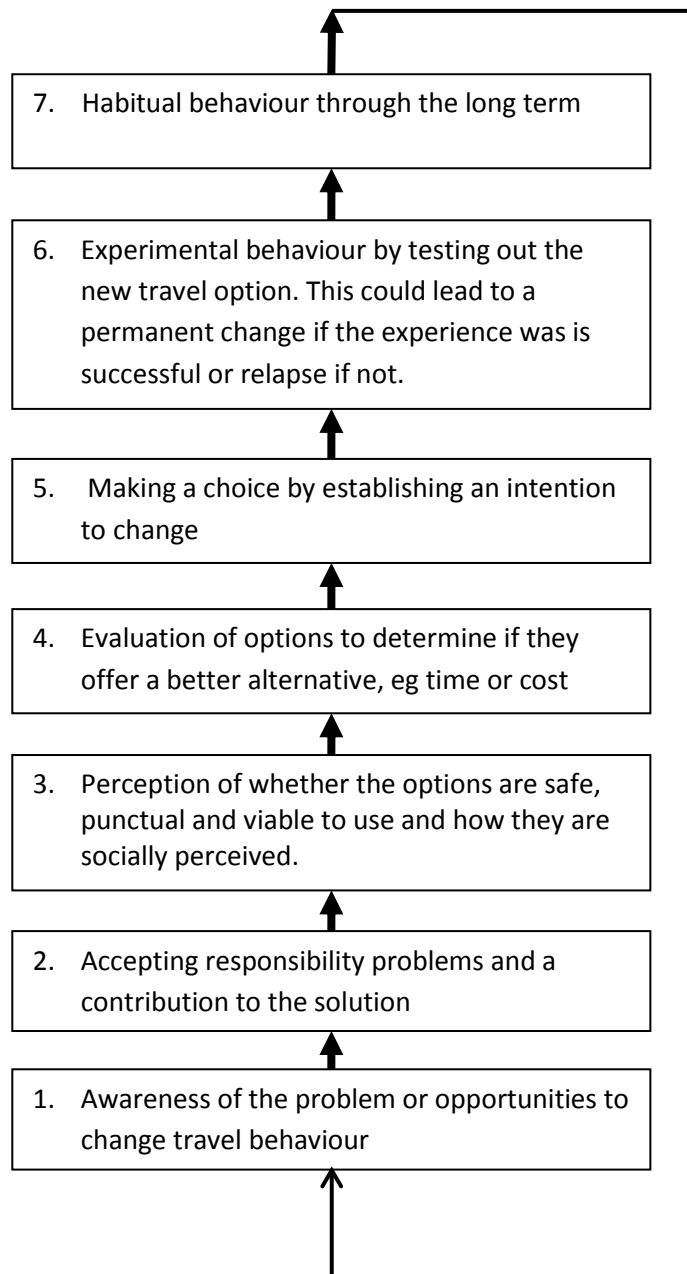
7. Habitual behaviour through the long term

6. Experimental behaviour by testing out the new travel option. This could lead to a permanent change if the experience was is successful or relapse if not.

5. Making a choice by establishing an intention to change

4. Evaluation of options to determine if they offer a better alternative, eg time or cost

3. Perception of whether the options are safe, punctual and viable to use and how they are socially perceived.

2. Accepting responsibility problems and a contribution to the solution

1. Awareness of the problem or opportunities to change travel behaviour